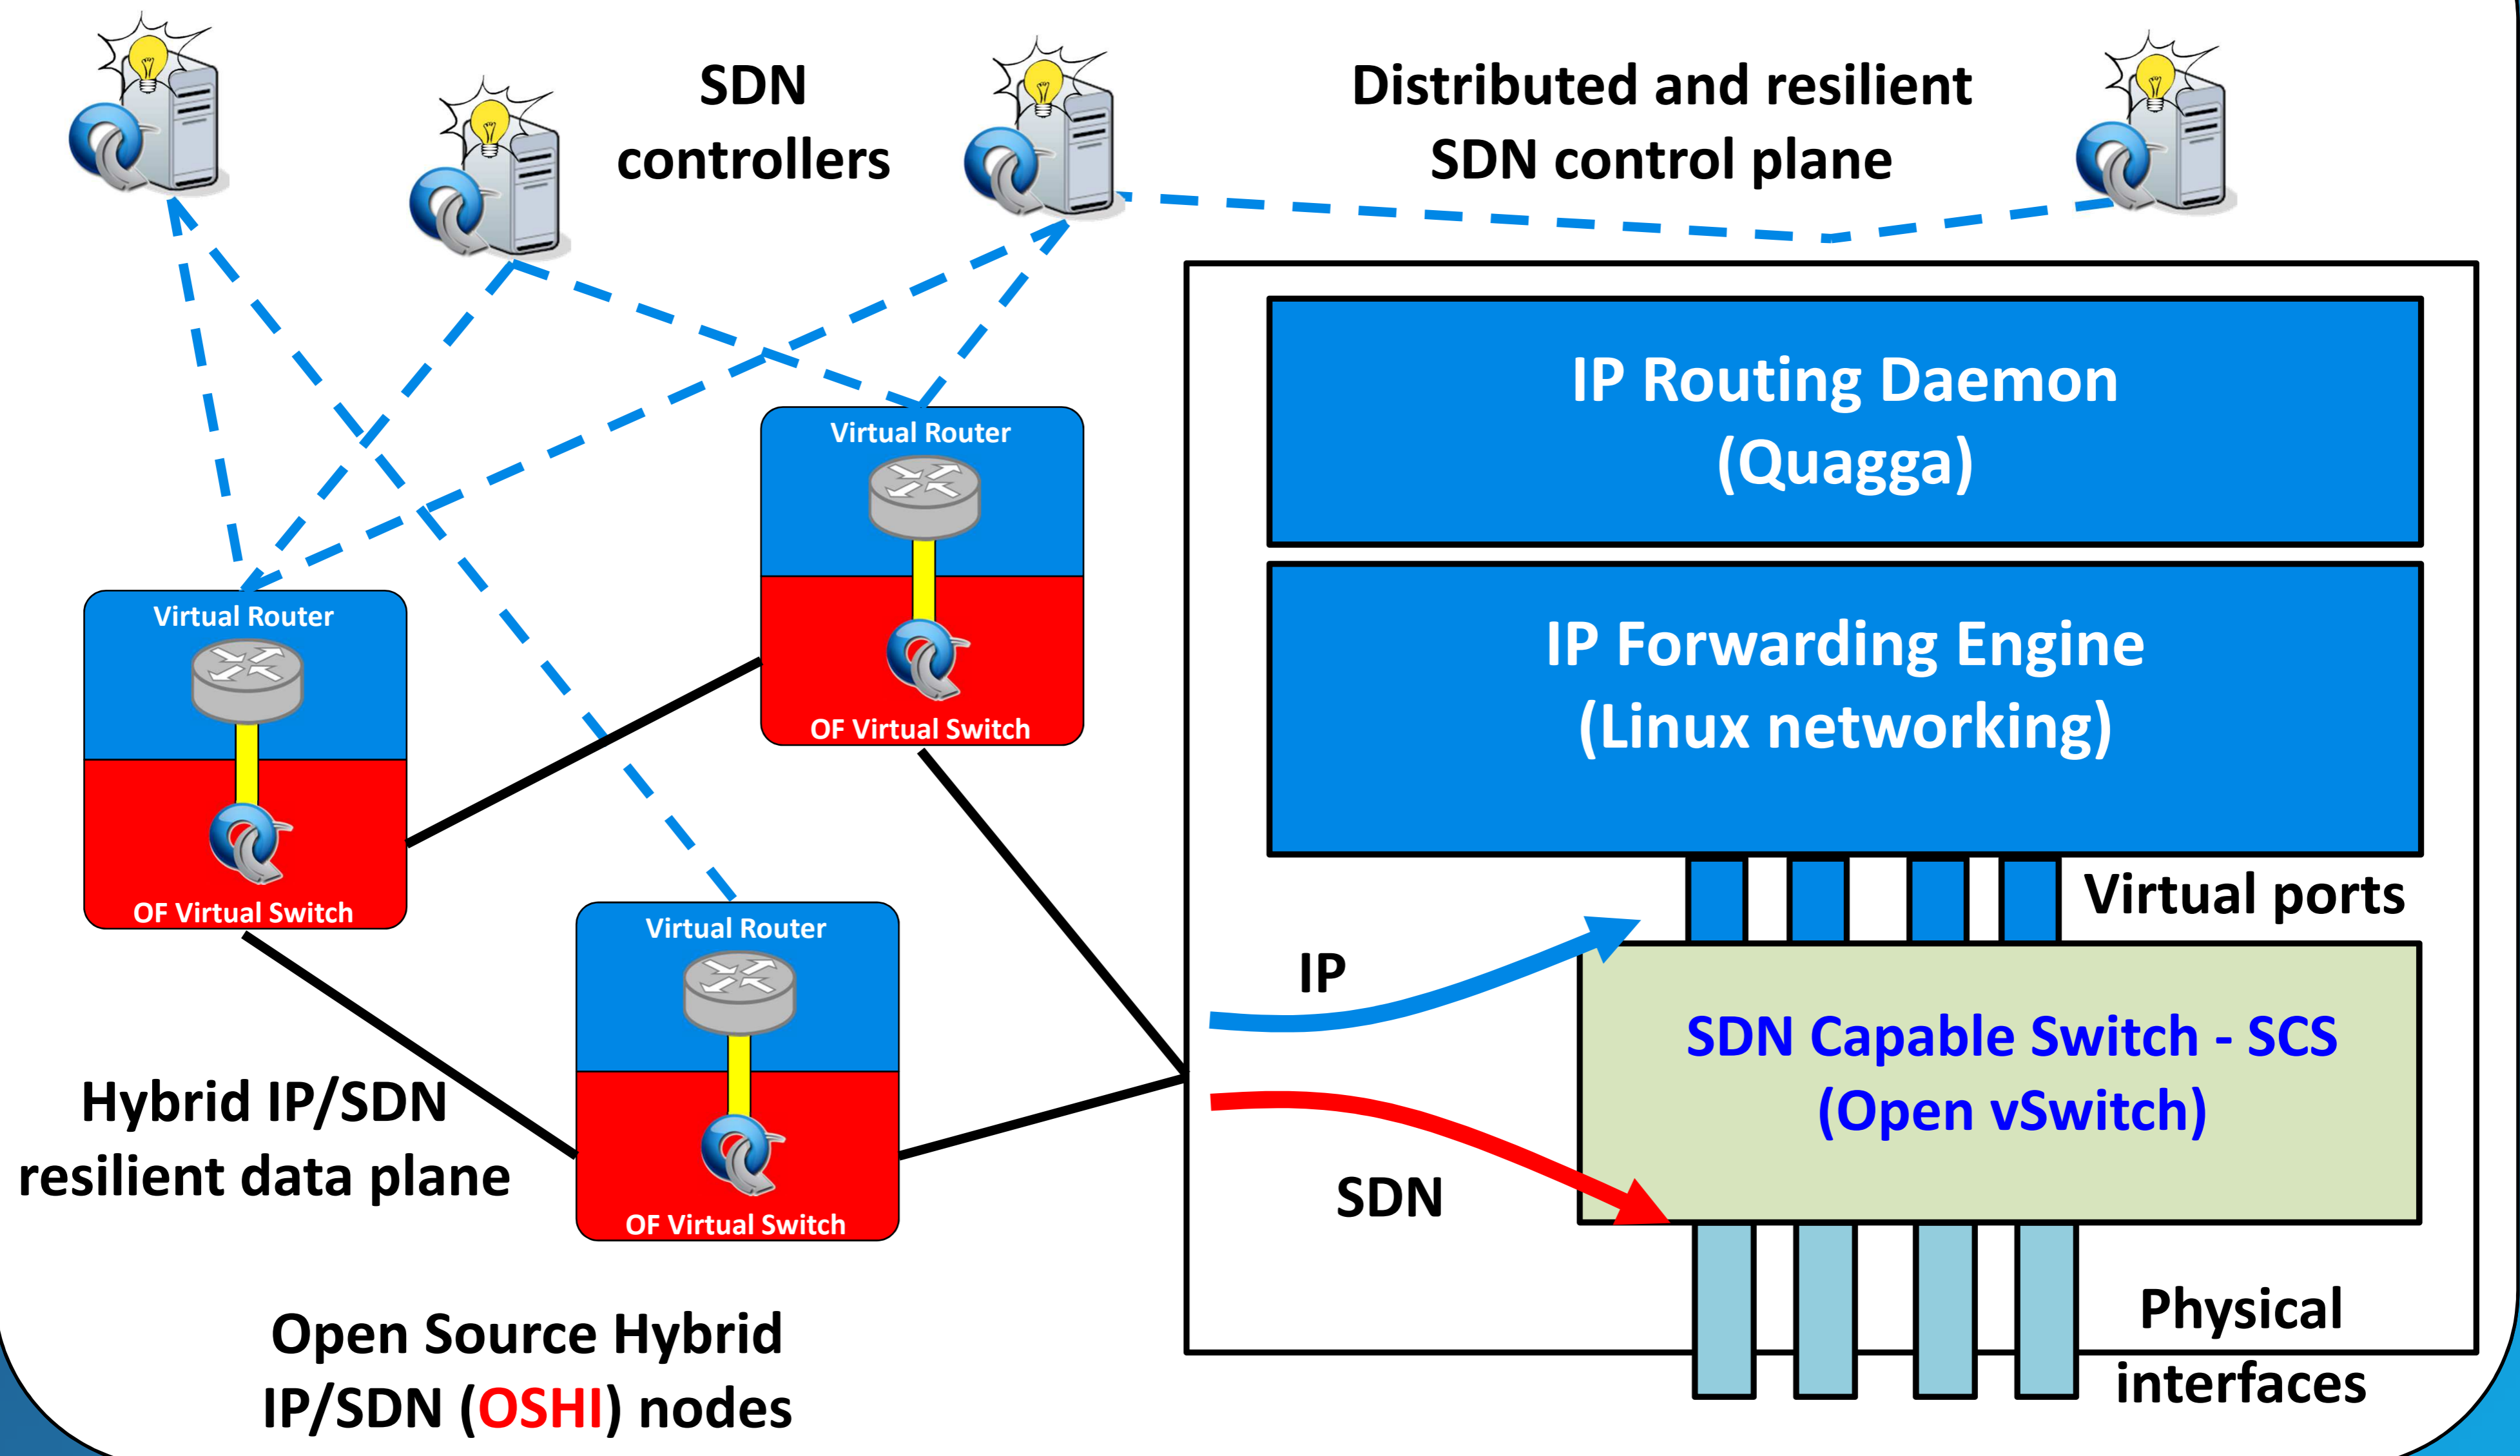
SDN controllers

Distributed and resilient SDN control plane

IP Routing Daemon (Quagga)

IP Forwarding Engine (Linux networking)

Virtual Router

OF Virtual Switch

Virtual Router

OF Virtual Switch

Virtual Router

OF Virtual Switch

Virtual ports

IP

SDN Capable Switch - SCS (Open vSwitch)

SDN

Hybrid IP/SDN resilient data plane

Physical interfaces

Open Source Hybrid IP/SDN (OSHI) nodes